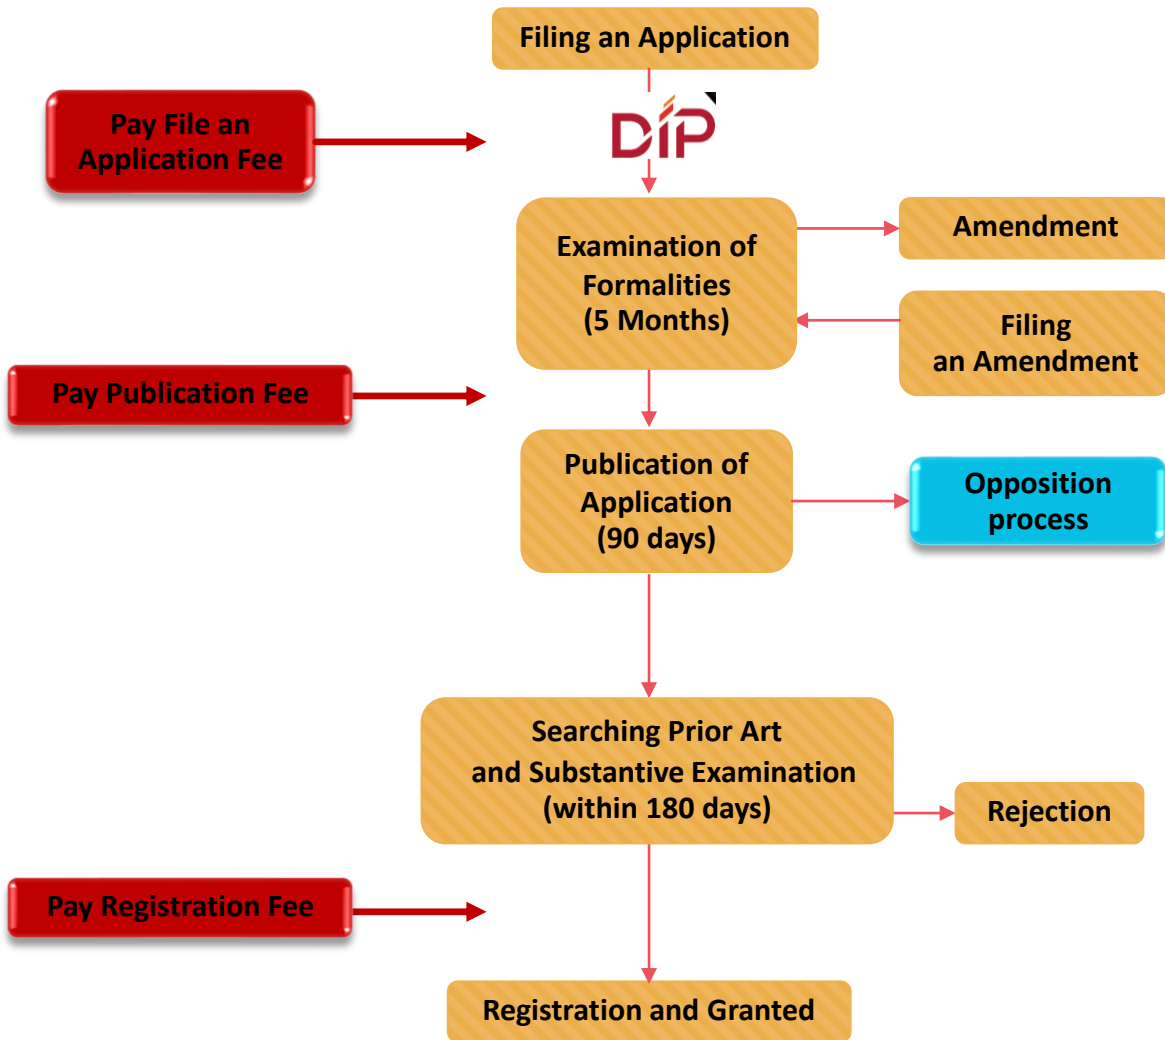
Filing an Application

Pay File an Application Fee

DIP

Examination of Formalities (5 Months)

Amendment

Filing an Amendment

Pay Publication Fee

Publication of Application (90 days)

Opposition process

Searching Prior Art and Substantive Examination (within 180 days)

Rejection

Pay Registration Fee

Registration and Granted